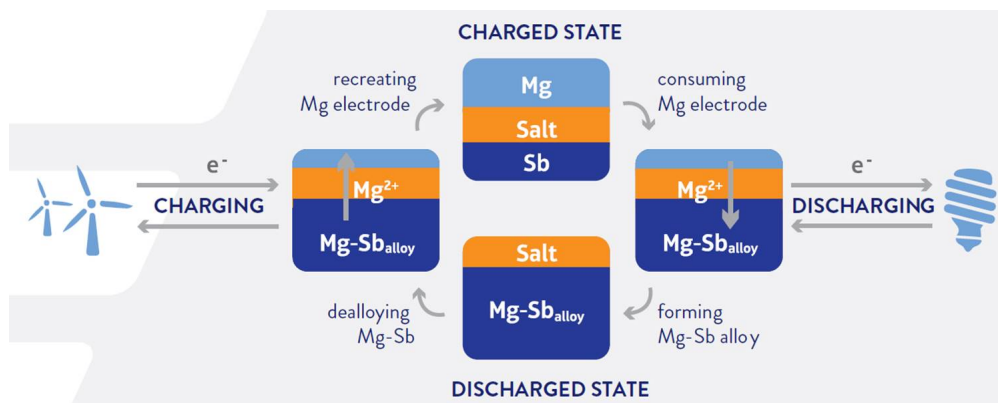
CHARGED STATE

recreating Mg electrode

Mg
Salt
Sb

consuming Mg electrode

$e^-$

CHARGING

$Mg^{2+}$

Mg-Sb$_{alloy}$

$Mg^{2+}$

Mg-Sb$_{alloy}$

$e^-$

DISCHARGING

Salt

Mg-Sb$_{alloy}$

dealloying Mg-Sb

forming Mg-Sb alloy

DISCHARGED STATE